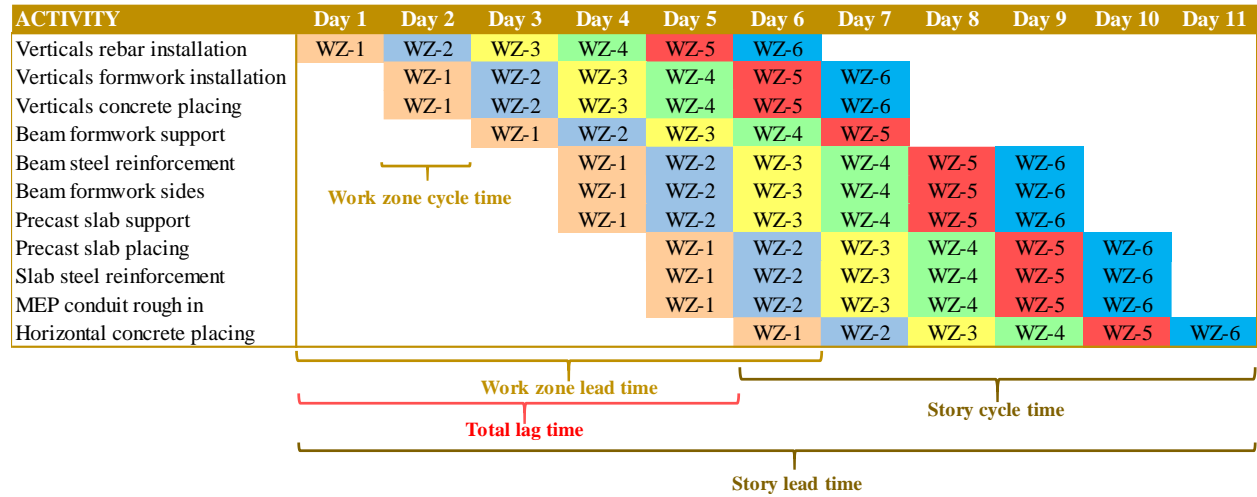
| ACTIVITY | Day 1 | Day 2 | Day 3 | Day 4 | Day 5 | Day 6 | Day 7 | Day 8 | Day 9 | Day 10 | Day 11 |
|---|---|---|---|---|---|---|---|---|---|---|---|
| Verticals rebar installation | WZ-1 | WZ-2 | WZ-3 | WZ-4 | WZ-5 | WZ-6 | | | | | |
| Verticals formwork installation | | WZ-1 | WZ-2 | WZ-3 | WZ-4 | WZ-5 | WZ-6 | | | | |
| Verticals concrete placing | | WZ-1 | WZ-2 | WZ-3 | WZ-4 | WZ-5 | WZ-6 | | | | |
| Beam formwork support | | | WZ-1 | WZ-2 | WZ-3 | WZ-4 | WZ-5 | | | | |
| Beam steel reinforcement | | | | WZ-1 | WZ-2 | WZ-3 | WZ-4 | WZ-5 | WZ-6 | | |
| Beam formwork sides | | | | WZ-1 | WZ-2 | WZ-3 | WZ-4 | WZ-5 | WZ-6 | | |
| Precast slab support | | | | WZ-1 | WZ-2 | WZ-3 | WZ-4 | WZ-5 | WZ-6 | | |
| Precast slab placing | | | | | WZ-1 | WZ-2 | WZ-3 | WZ-4 | WZ-5 | WZ-6 | |
| Slab steel reinforcement | | | | | WZ-1 | WZ-2 | WZ-3 | WZ-4 | WZ-5 | WZ-6 | |
| MEP conduit rough in | | | | | WZ-1 | WZ-2 | WZ-3 | WZ-4 | WZ-5 | WZ-6 | |
| Horizontal concrete placing | | | | | | WZ-1 | WZ-2 | WZ-3 | WZ-4 | WZ-5 | WZ-6 |

Work zone cycle time

Work zone lead time

Story cycle time

Total lag time

Story lead time